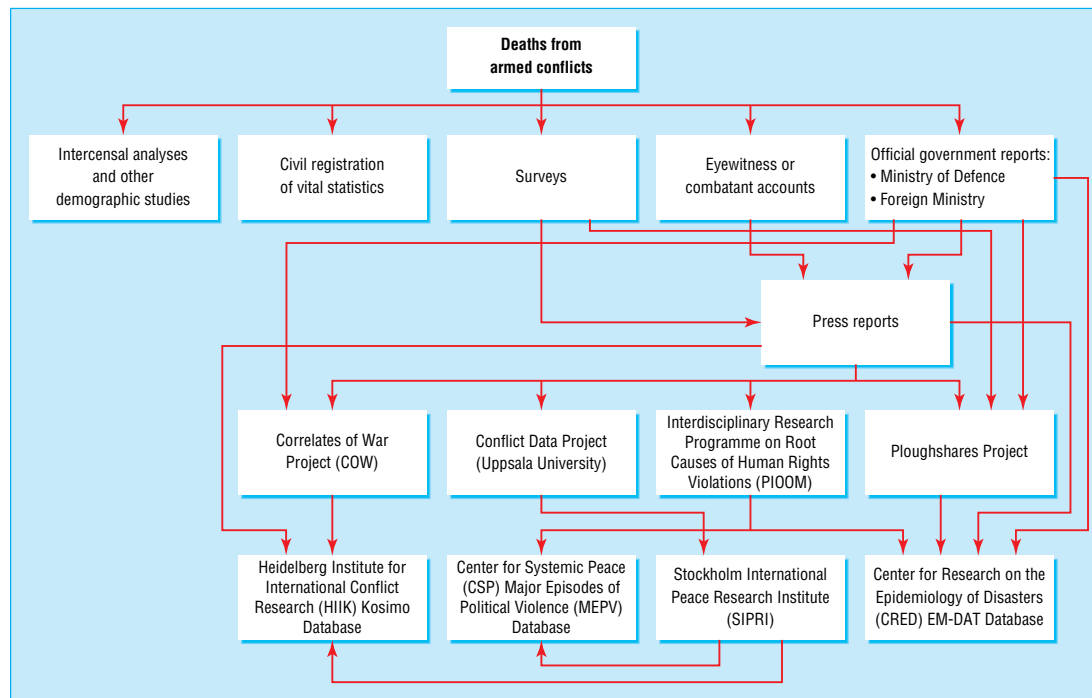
Deaths from armed conflicts

Intercensal analyses and other demographic studies

Civil registration of vital statistics

Surveys

Eyewitness or combatant accounts

Official government reports:
• Ministry of Defence
• Foreign Ministry

Press reports

Correlates of War Project (COW)

Conflict Data Project (Uppsala University)

Interdisciplinary Research Programme on Root Causes of Human Rights Violations (PIOOM)

Ploughshares Project

Heidelberg Institute for International Conflict Research (HIIK) Kosimo Database

Center for Systemic Peace (CSP) Major Episodes of Political Violence (MEPV) Database

Stockholm International Peace Research Institute (SIPRI)

Center for Research on the Epidemiology of Disasters (CRED) EM-DAT Database